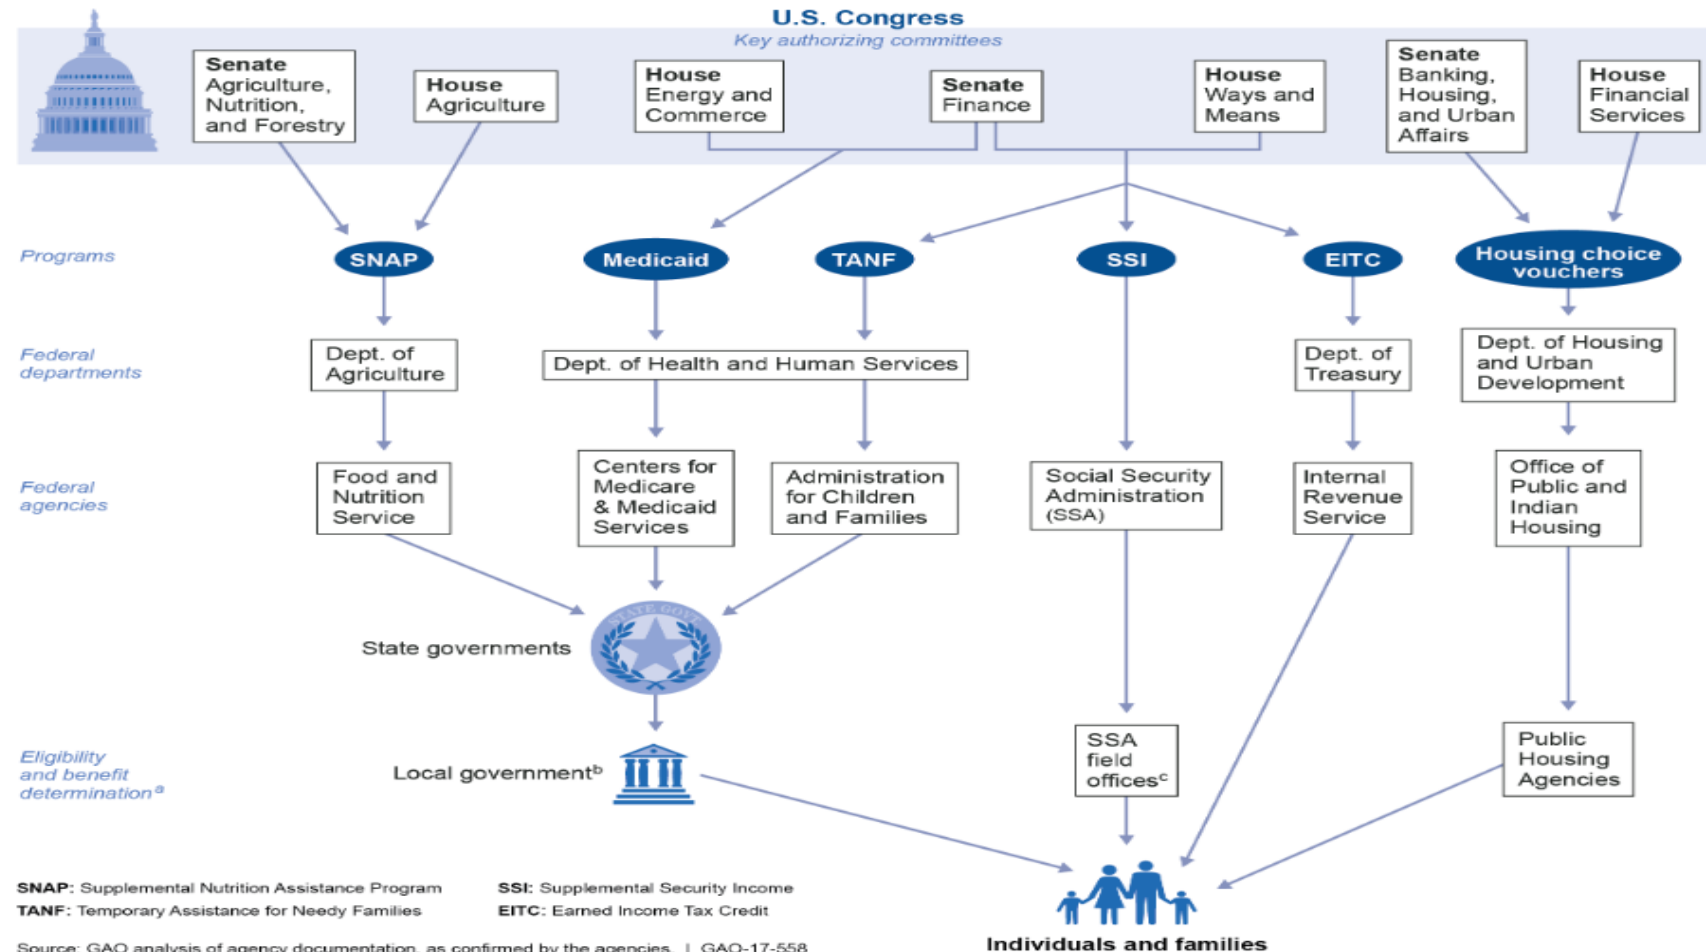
U.S. Congress
Key authorizing committees

Senate Agriculture, Nutrition, and Forestry

House Agriculture

House Energy and Commerce

Senate Finance

House Ways and Means

Senate Banking, Housing, and Urban Affairs

House Financial Services

Programs

SNAP

Medicaid

TANF

SSI

EITC

Housing choice vouchers

Federal departments

Dept. of Agriculture

Dept. of Health and Human Services

Dept. of Treasury

Dept. of Housing and Urban Development

Federal agencies

Food and Nutrition Service

Centers for Medicare & Medicaid Services

Administration for Children and Families

Social Security Administration (SSA)

Internal Revenue Service

Office of Public and Indian Housing

State governments

STATE GOVT

Eligibility and benefit determination$^a$

Local government$^b$

SSA field offices$^c$

Public Housing Agencies

SNAP: Supplemental Nutrition Assistance Program
TANF: Temporary Assistance for Needy Families

SSI: Supplemental Security Income
EITC: Earned Income Tax Credit

Individuals and families

Source: GAO analysis of agency documentation, as confirmed by the agencies. | GAO-17-558